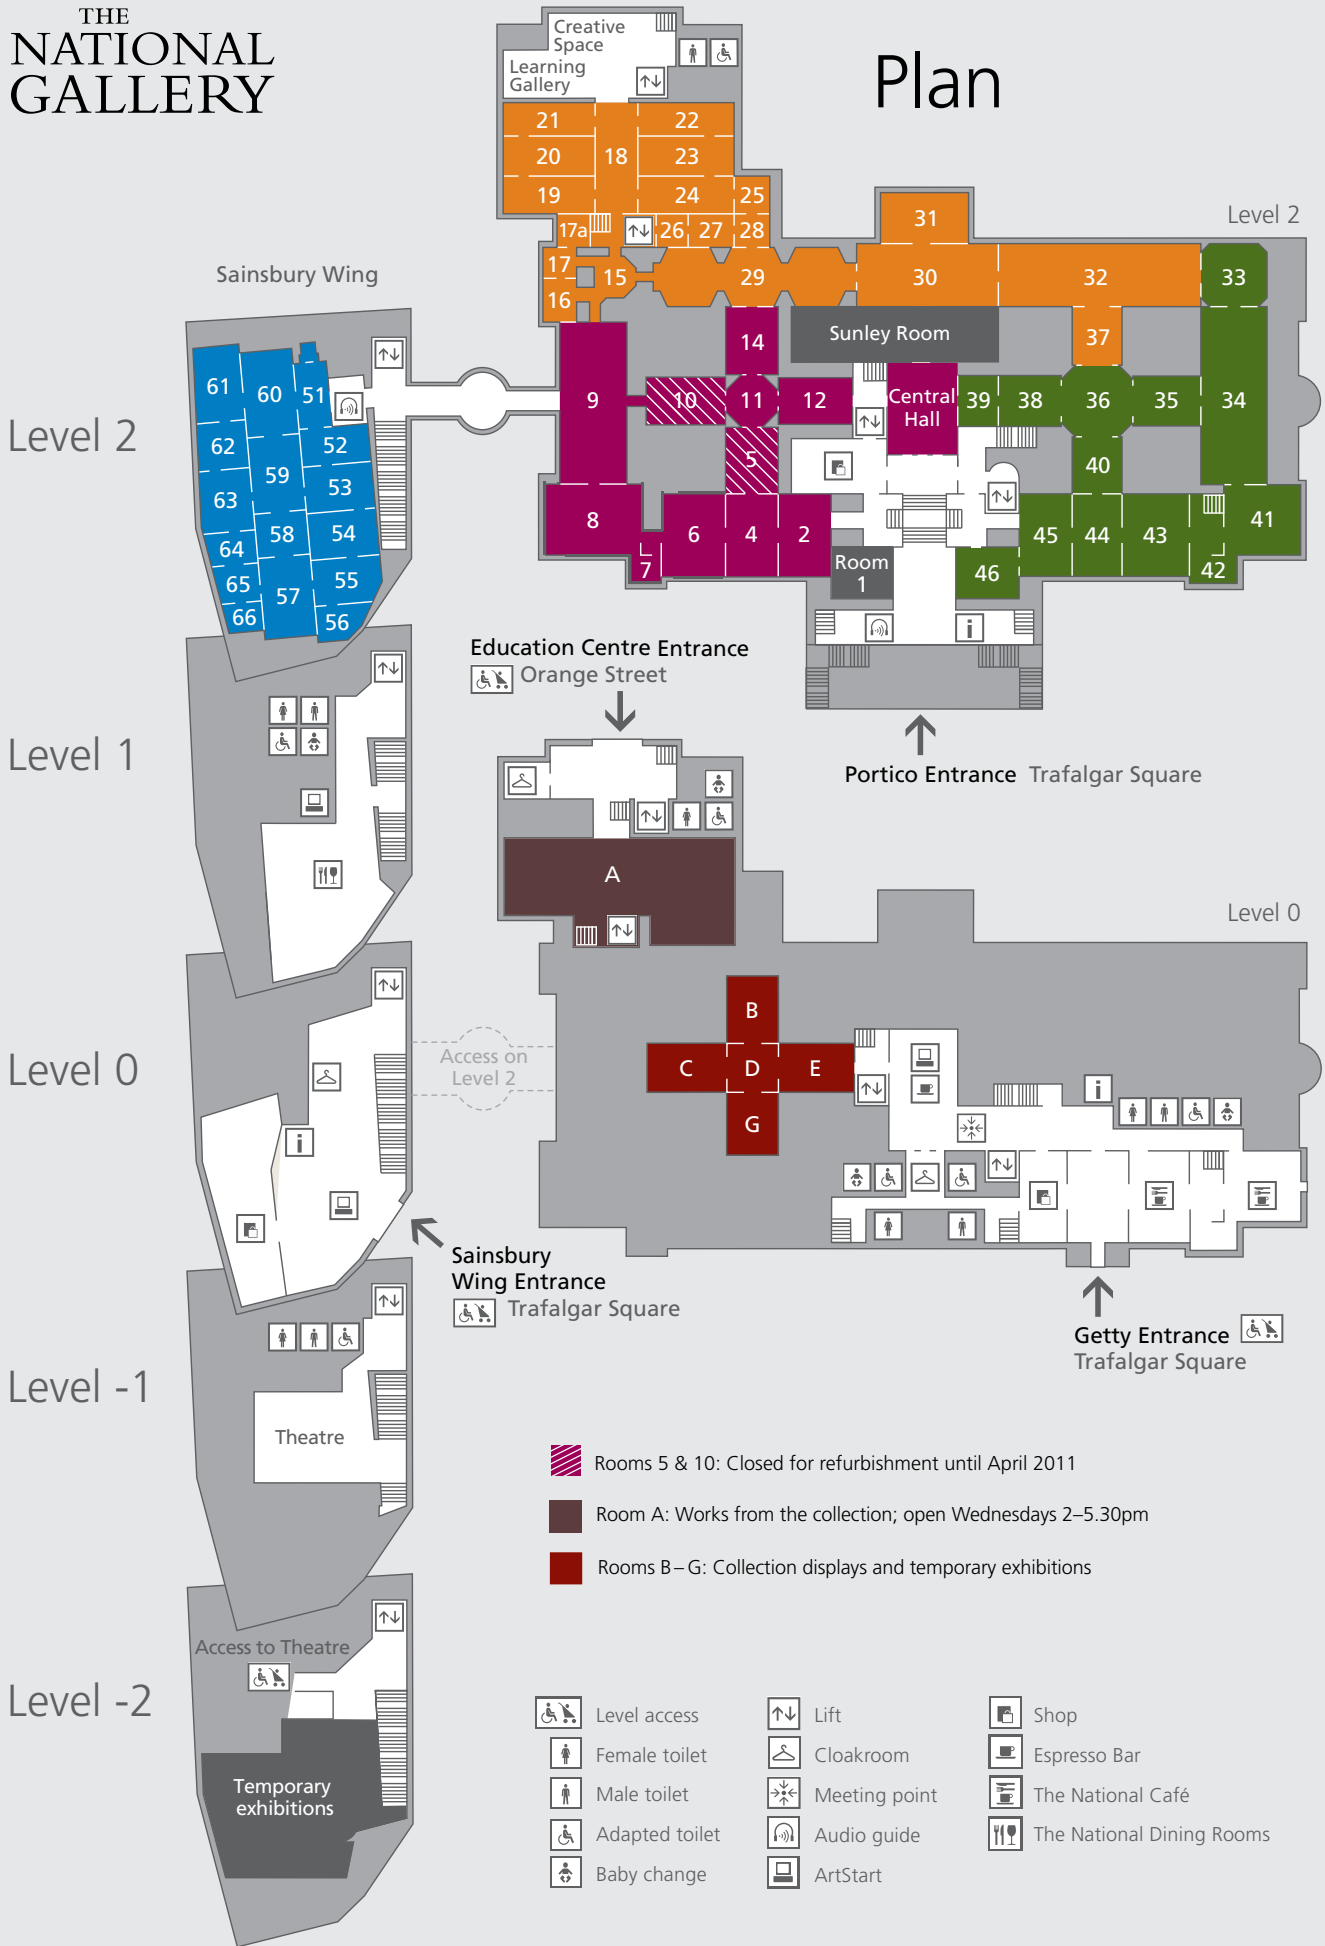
THE NATIONAL GALLERY

Plan

Creative Space
Learning Gallery

21 22 20 18 23 19 24 25 17a 26 27 28 17 15 29 16 31 30 32 33 37

Level 2

Sainsbury Wing

Sunley Room

14 9 10 11 12 Central Hall 39 38 36 35 34 5 40 8 6 4 2 45 44 43 41 7 Room 1 46 42

61 60 51 62 52 59 53 63 58 54 64 65 57 55 66 56

Level 2

Level 1

Level 0

Level -1

Level -2

Education Centre Entrance
Orange Street

Portico Entrance Trafalgar Square

A

Level 0

Access on Level 2

B
C D E
G

Sainsbury Wing Entrance
Trafalgar Square

Getty Entrance
Trafalgar Square

Theatre

Rooms 5 & 10: Closed for refurbishment until April 2011

Room A: Works from the collection; open Wednesdays 2–5.30pm

Rooms B – G: Collection displays and temporary exhibitions

Access to Theatre

Temporary exhibitions

Level access
Female toilet
Male toilet
Adapted toilet
Baby change

Lift
Cloakroom
Meeting point
Audio guide
ArtStart

Shop
Espresso Bar
The National Café
The National Dining Rooms